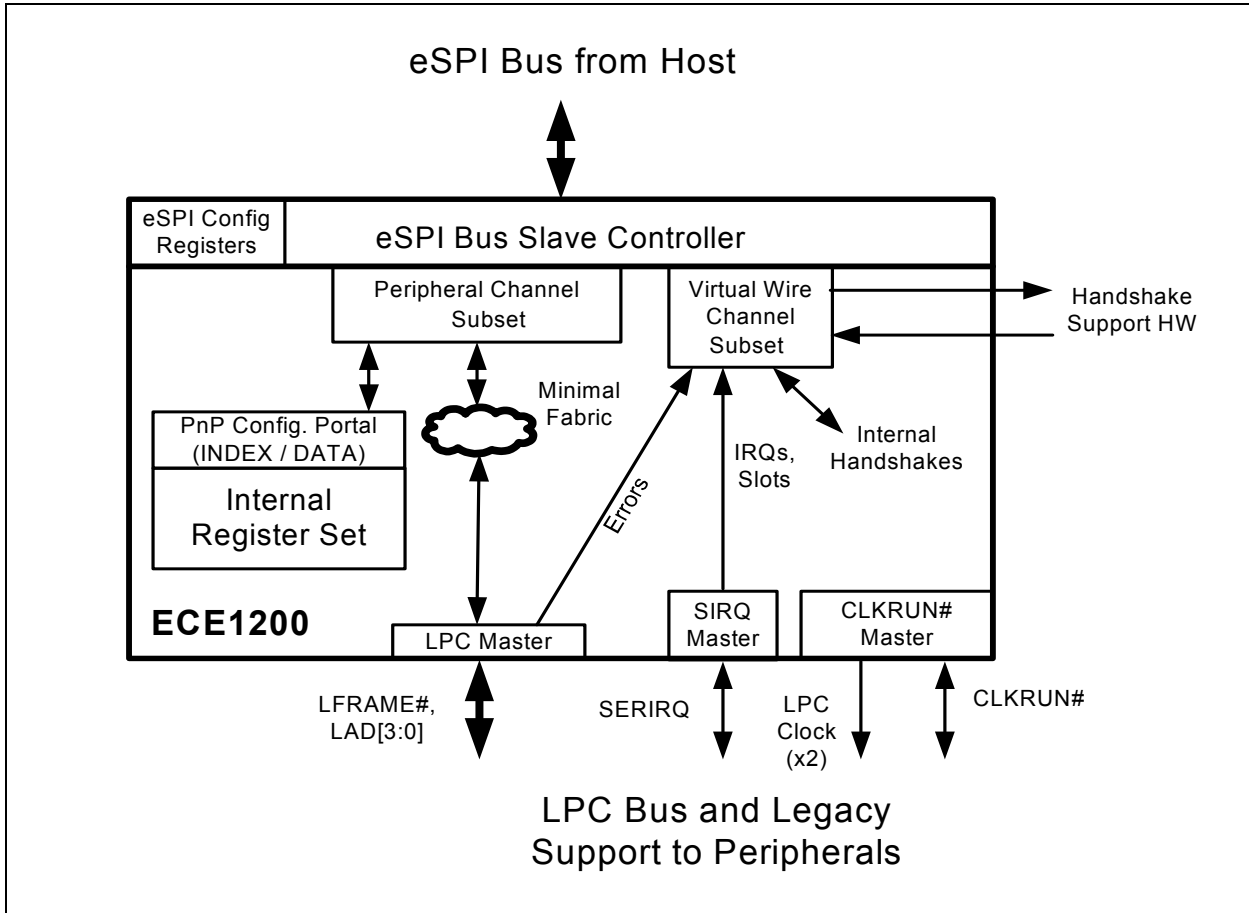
eSPI Bus from Host

eSPI Config Registers

eSPI Bus Slave Controller

Peripheral Channel Subset

Virtual Wire Channel Subset

Handshake Support HW

Minimal Fabric

PnP Config. Portal (INDEX / DATA)

Internal Register Set

Errors

IRQs, Slots

Internal Handshakes

ECE1200

LPC Master

SIRQ Master

CLKRUN# Master

LFRAME#, LAD[3:0]

SERIRQ

LPC Clock (x2)

CLKRUN#

LPC Bus and Legacy Support to Peripherals